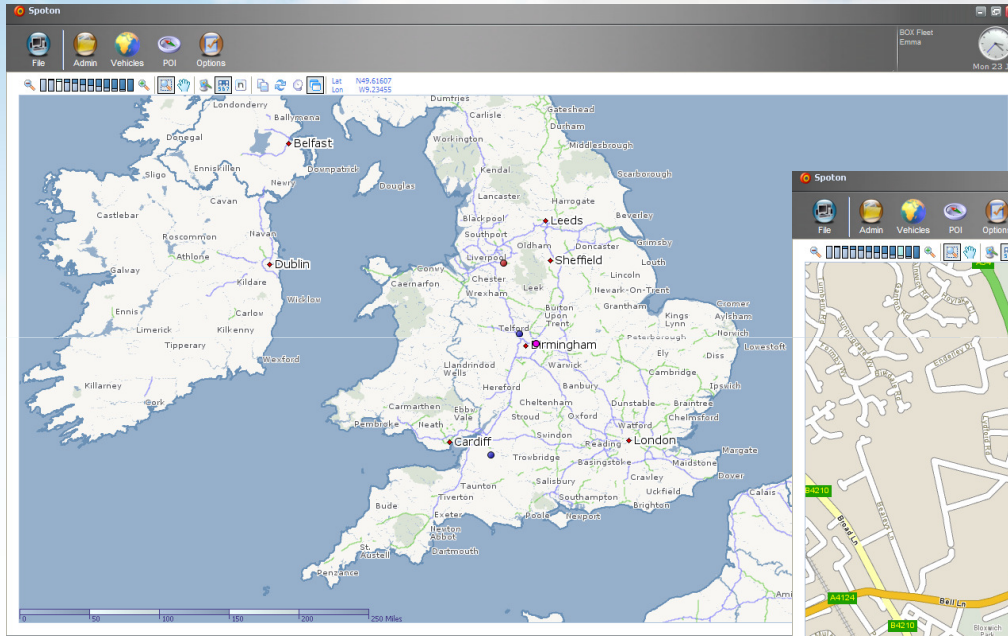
Spoton

File Admin Vehicles POI Options

BOX Fleet
Emma

Mon 23

Lat N49.61607
Lon W9.23455

Londonderry
Ballymena
Belfast
Donegal
Enniskillen
Downpatrick
Sligo
Newry
Douglas
Castlebar
Cavan
Roscommon
Navan
Athlone
Dublin
Galway
Kildare
Wicklow
Ennis
Carlow
Limerick
Kilkenny
Tipperary
Wexford
Killarney
Cork
Dumfries
Carlisle
Workington
Gateshead
Durham
Middlesbrough
Kendal
Scarborough
Lancaster
Harrogate
Blackpool
Leeds
Beverley
Southport
Oldham
Doncaster
Grimsby
Liverpool
Sheffield
Louth
Conwy
Chester
Lincoln
Caernarfon
Wrexham
Leek
Newark-On-Trent
Burton Upon Trent
Grantham
Cromer
Telford
Kings Lynn
Aylsham
Norwich
Birmingham
Peterborough
Lowestoft
Llandrindod Wells
Ely
Diss
Warwick
Cambridge
Hereford
Banbury
Ipswich
Carmarthen
Cheltenham
Dunstable
Braintree
Ebbw Vale
Stroud
Oxford
Chelmsford
Pembroke
Neath
Watford
Cardiff
Swindon
Reading
London
Margate
Trowbridge
Basingstoke
Maidstone
Dover
Taunton
Salisbury
Crawley
Uckfield
Calais
Bude
Tiverton
Southampton
Exeter
Poole
Newport
Brighton
Newton Abbot
Dartmouth
St Austell
Penzance

0 50 100 150 200 250 Miles

Spoton

File Admin Vehicles POI Options

B4210
A4124
B4210
Broad Ln
Bell Ln
Bloxwich Park